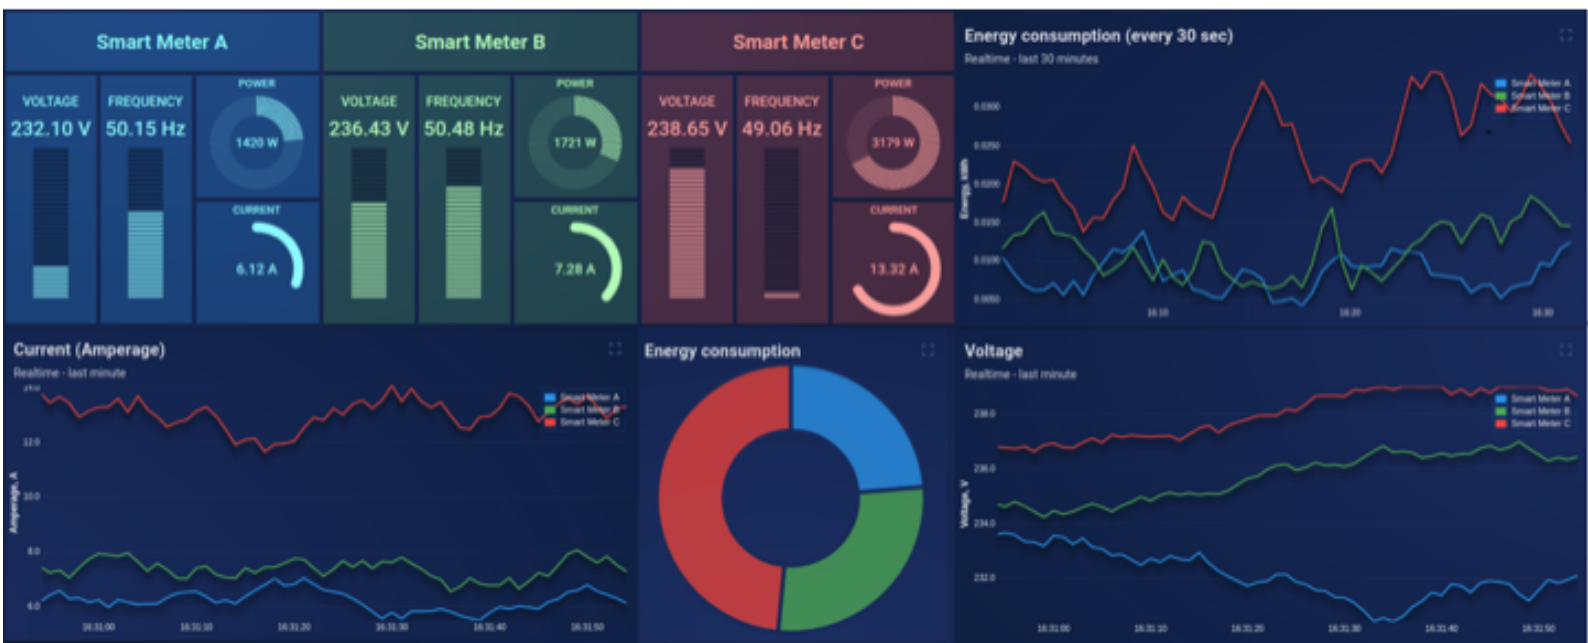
Smart Meter A

VOLTAGE
232.10 V

FREQUENCY
50.15 Hz

POWER
1420 W

CURRENT
6.12 A

Smart Meter B

VOLTAGE
236.43 V

FREQUENCY
50.48 Hz

POWER
1721 W

CURRENT
7.28 A

Smart Meter C

VOLTAGE
238.65 V

FREQUENCY
49.06 Hz

POWER
3179 W

CURRENT
13.32 A

Energy consumption (every 30 sec)
Realtime - last 30 minutes

Smart Meter A
Smart Meter B
Smart Meter C

Energy, kWh
0.0300
0.0250
0.0200
0.0150
0.0100
0.0050
16:10
16:20
16:30

Current (Amperage)
Realtime - last minute

Smart Meter A
Smart Meter B
Smart Meter C

Amperage, A
12.0
10.0
8.0
6.0
16:31:00
16:31:10
16:31:20
16:31:30
16:31:40
16:31:50

Energy consumption

Voltage
Realtime - last minute

Smart Meter A
Smart Meter B
Smart Meter C

Voltage, V
238.0
236.0
234.0
232.0
16:31:00
16:31:10
16:31:20
16:31:30
16:31:40
16:31:50